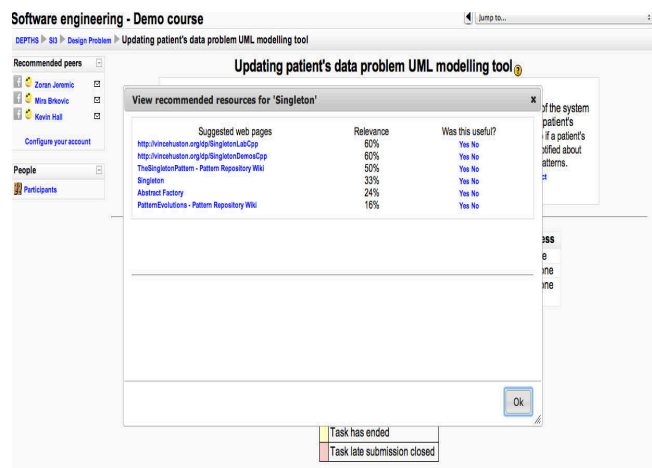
Software engineering - Demo course

Jump to...

DEPTHS ▶ SI3 ▶ Design Problem ▶ Updating patient's data problem UML modelling tool

Recommended peers

Zoran Jeremic

Mira Brkovic

Kevin Hall

Configure your account

People

Participants

Updating patient's data problem UML modelling tool

of the system patient's if a patient's otified about atterns.

ct

ess

e

one

one

View recommended resources for 'Singleton'

| Suggested web pages | Relevance | Was this useful? |
|---|---|---|
| http://vincehuston.org/dp/SingletonLabCpp | 60% | Yes No |
| http://vincehuston.org/dp/SingletonDemosCpp | 60% | Yes No |
| TheSingletonPattern - Pattern Repository Wiki | 50% | Yes No |
| Singleton | 33% | Yes No |
| Abstract Factory | 24% | Yes No |
| PatternEvolutions - Pattern Repository Wiki | 16% | Yes No |

Ok

Task has ended

Task late submission closed